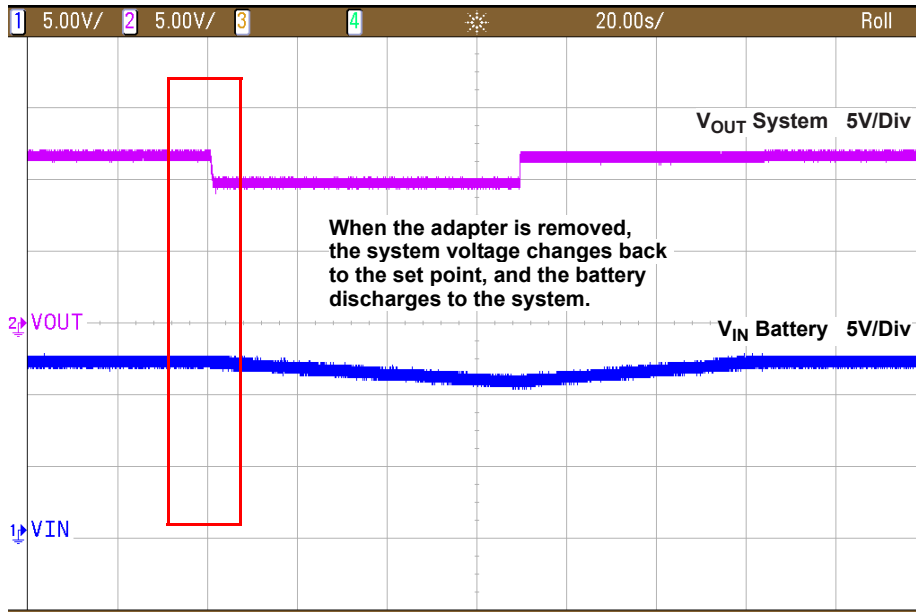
1 5.00V/ 2 5.00V/ 3 4 20.00s/ Roll

$V_{OUT}$ System 5V/Div

When the adapter is removed, the system voltage changes back to the set point, and the battery discharges to the system.

2 VOUT

$V_{IN}$ Battery 5V/Div

1 VIN